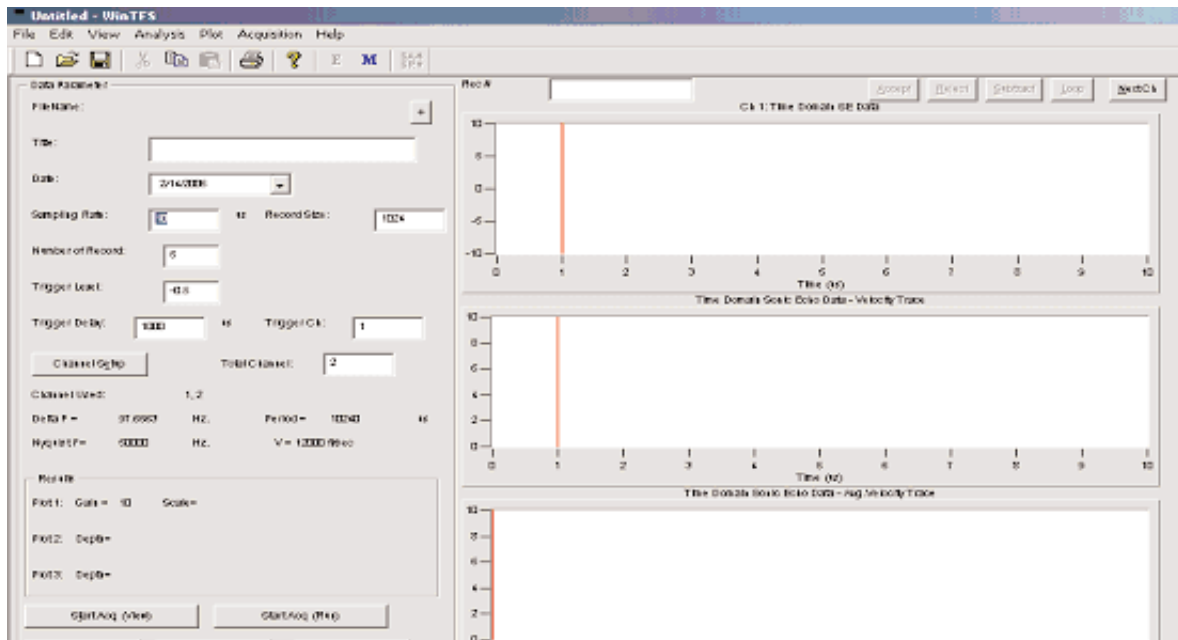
Untitled - WinTFS

File Edit View Analysis Plot Acquisition Help

E M

Data Parameter

File Name:

+

Title:

Date: 2/14/2006

Sampling Rate: 10 us Record Size: 1024

Number of Record: 5

Trigger Level: -0.5

Trigger Delay: 1000 us Trigger Ch: 1

Channel Setup Total Channel: 2

Channel Used: 1, 2

Delta F = 97.6563 Hz. Period = 10240 us

Nyquist F = 50000 Hz. V = 12000 ft/sec

Results

Plot 1: Gain = 10 Scale =

Plot 2: Depth =

Plot 3: Depth =

Start Acq (View) Start Acq (File)

Rec #

Accept Reject Subtract Loop Next Ch

Ch 1: Time Domain SE Data

10
5
0
-5
-10
0 1 2 3 4 5 6 7 8 9 10
Time (s)

Time Domain Sonic Echo Data - Velocity Trace

10
8
6
4
2
0
0 1 2 3 4 5 6 7 8 9 10
Time (s)

Time Domain Sonic Echo Data - Avg Velocity Trace

10
8
6
4
2
0